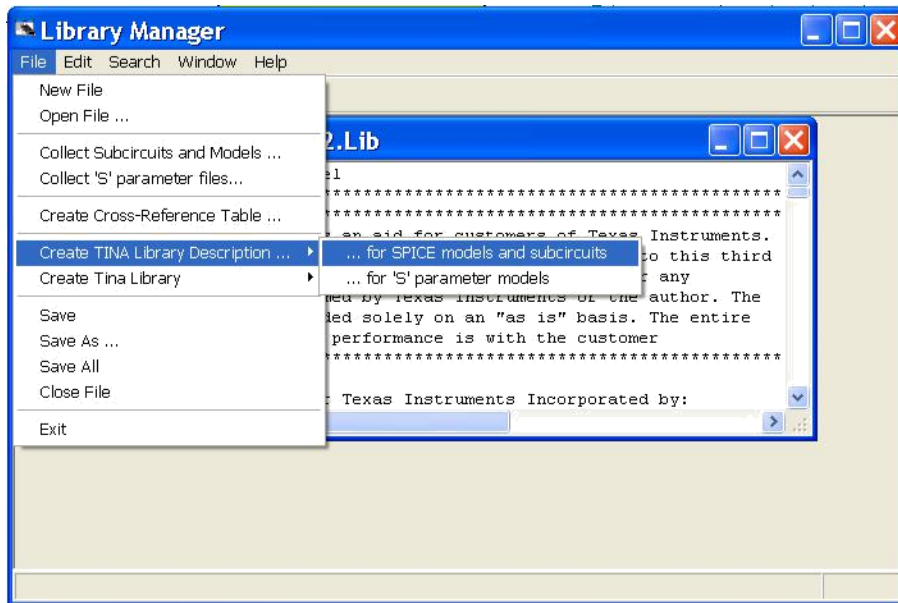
Library Manager

File Edit Search Window Help

New File
Open File ...
Collect Subcircuits and Models ...
Collect 'S' parameter files...
Create Cross-Reference Table ...
Create TINA Library Description ...
Create Tina Library
Save
Save As ...
Save All
Close File
Exit

... for SPICE models and subcircuits
... for 'S' parameter models

2.Lib

el
************************************************
************************************************
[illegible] an aid for customers of Texas Instruments.
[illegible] to this third
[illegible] any
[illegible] by Texas Instruments or the author. The
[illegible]ded solely on an "as is" basis. The entire
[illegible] performance is with the customer
************************************************

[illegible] Texas Instruments Incorporated by: